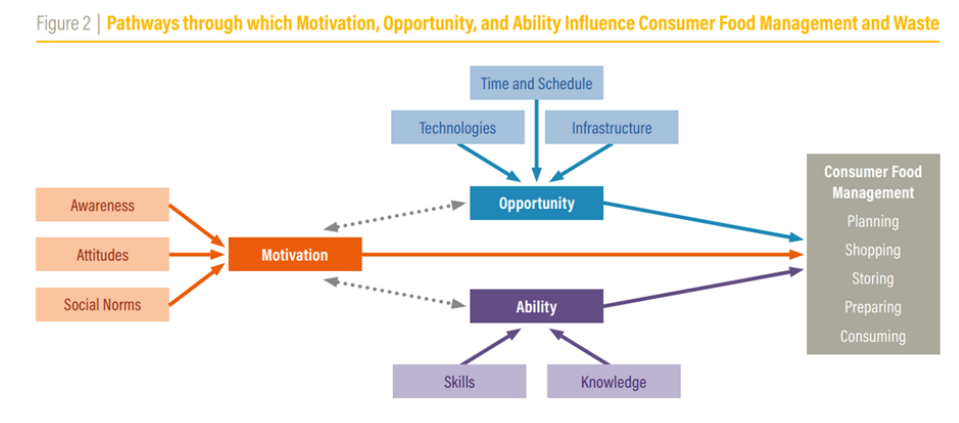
Figure 2 | Pathways through which Motivation, Opportunity, and Ability Influence Consumer Food Management and Waste

Time and Schedule

Technologies

Infrastructure

Awareness

Attitudes

Social Norms

Motivation

Opportunity

Ability

Skills

Knowledge

Consumer Food Management
Planning
Shopping
Storing
Preparing
Consuming